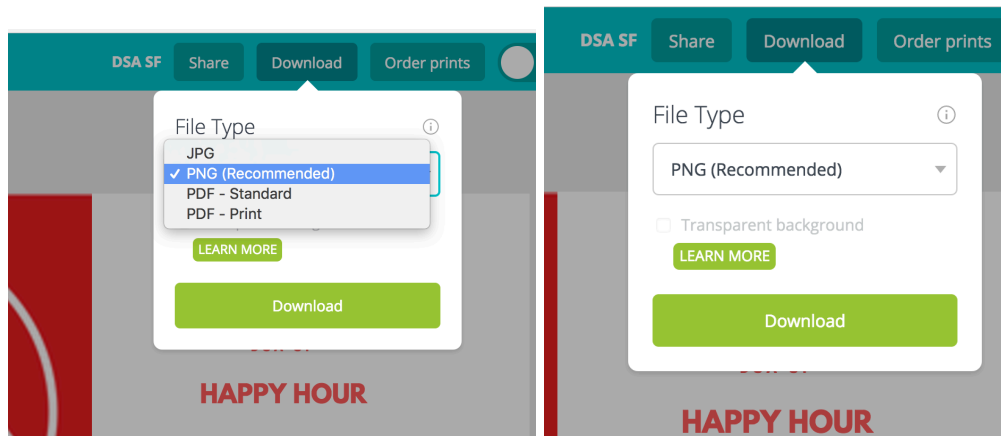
DSA SF Share Download Order prints

File Type

JPG
✓ PNG (Recommended)
PDF - Standard
PDF - Print

LEARN MORE

Download

HAPPY HOUR

DSA SF Share Download Order prints

File Type

PNG (Recommended)

Transparent background

LEARN MORE

Download

HAPPY HOUR